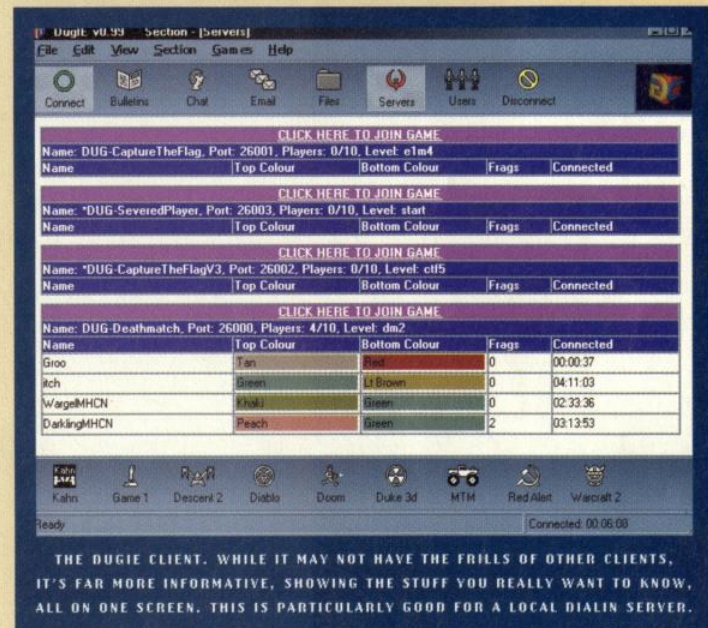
DugIE v0.99 Section - [Servers]

File Edit View Section Games Help

Connect Bulletins Chat Email Files Servers Users Disconnect

CLICK HERE TO JOIN GAME
Name: DUG-CaptureTheFlag, Port: 26001, Players: 0/10, Level: e1m4

| Name | Top Colour | Bottom Colour | Frags | Connected |
|---|---|---|---|---|

CLICK HERE TO JOIN GAME
Name: *DUG-SeveredPlayer, Port: 26003, Players: 0/10, Level: start

| Name | Top Colour | Bottom Colour | Frags | Connected |
|---|---|---|---|---|

CLICK HERE TO JOIN GAME
Name: *DUG-CaptureTheFlagV3, Port: 26002, Players: 0/10, Level: ctf5

| Name | Top Colour | Bottom Colour | Frags | Connected |
|---|---|---|---|---|

CLICK HERE TO JOIN GAME
Name: DUG-Deathmatch, Port: 26000, Players: 4/10, Level: dm2

| Name | Top Colour | Bottom Colour | Frags | Connected |
|---|---|---|---|---|
| Groo | Tan | Red | 0 | 00:00:37 |
| itch | Green | Lt Brown | 0 | 04:11:03 |
| WargelMHCN | Khaki | Green | 0 | 02:33:36 |
| DarklingMHCN | Peach | Green | 2 | 03:13:53 |

Kahn Game 1 Descent 2 Diablo Doom Duke 3d MTM Red Alert Warcraft 2

Ready Connected: 00:06:08

THE DUGIE CLIENT. WHILE IT MAY NOT HAVE THE FRILLS OF OTHER CLIENTS, IT'S FAR MORE INFORMATIVE, SHOWING THE STUFF YOU REALLY WANT TO KNOW, ALL ON ONE SCREEN. THIS IS PARTICULARLY GOOD FOR A LOCAL DIALIN SERVER.